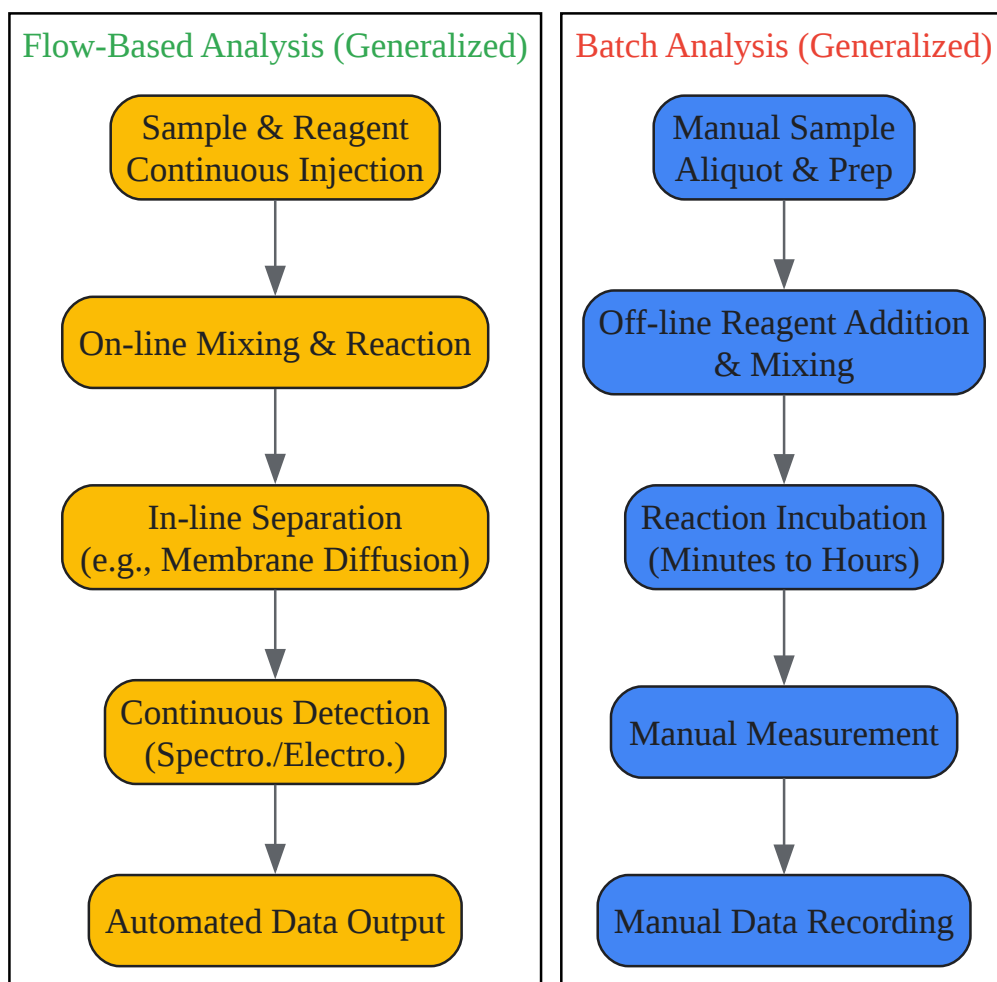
Flow-Based Analysis (Generalized)

Sample & Reagent Continuous Injection

On-line Mixing & Reaction

In-line Separation (e.g., Membrane Diffusion)

Continuous Detection (Spectro./Electro.)

Automated Data Output

Batch Analysis (Generalized)

Manual Sample Aliquot & Prep

Off-line Reagent Addition & Mixing

Reaction Incubation (Minutes to Hours)

Manual Measurement

Manual Data Recording